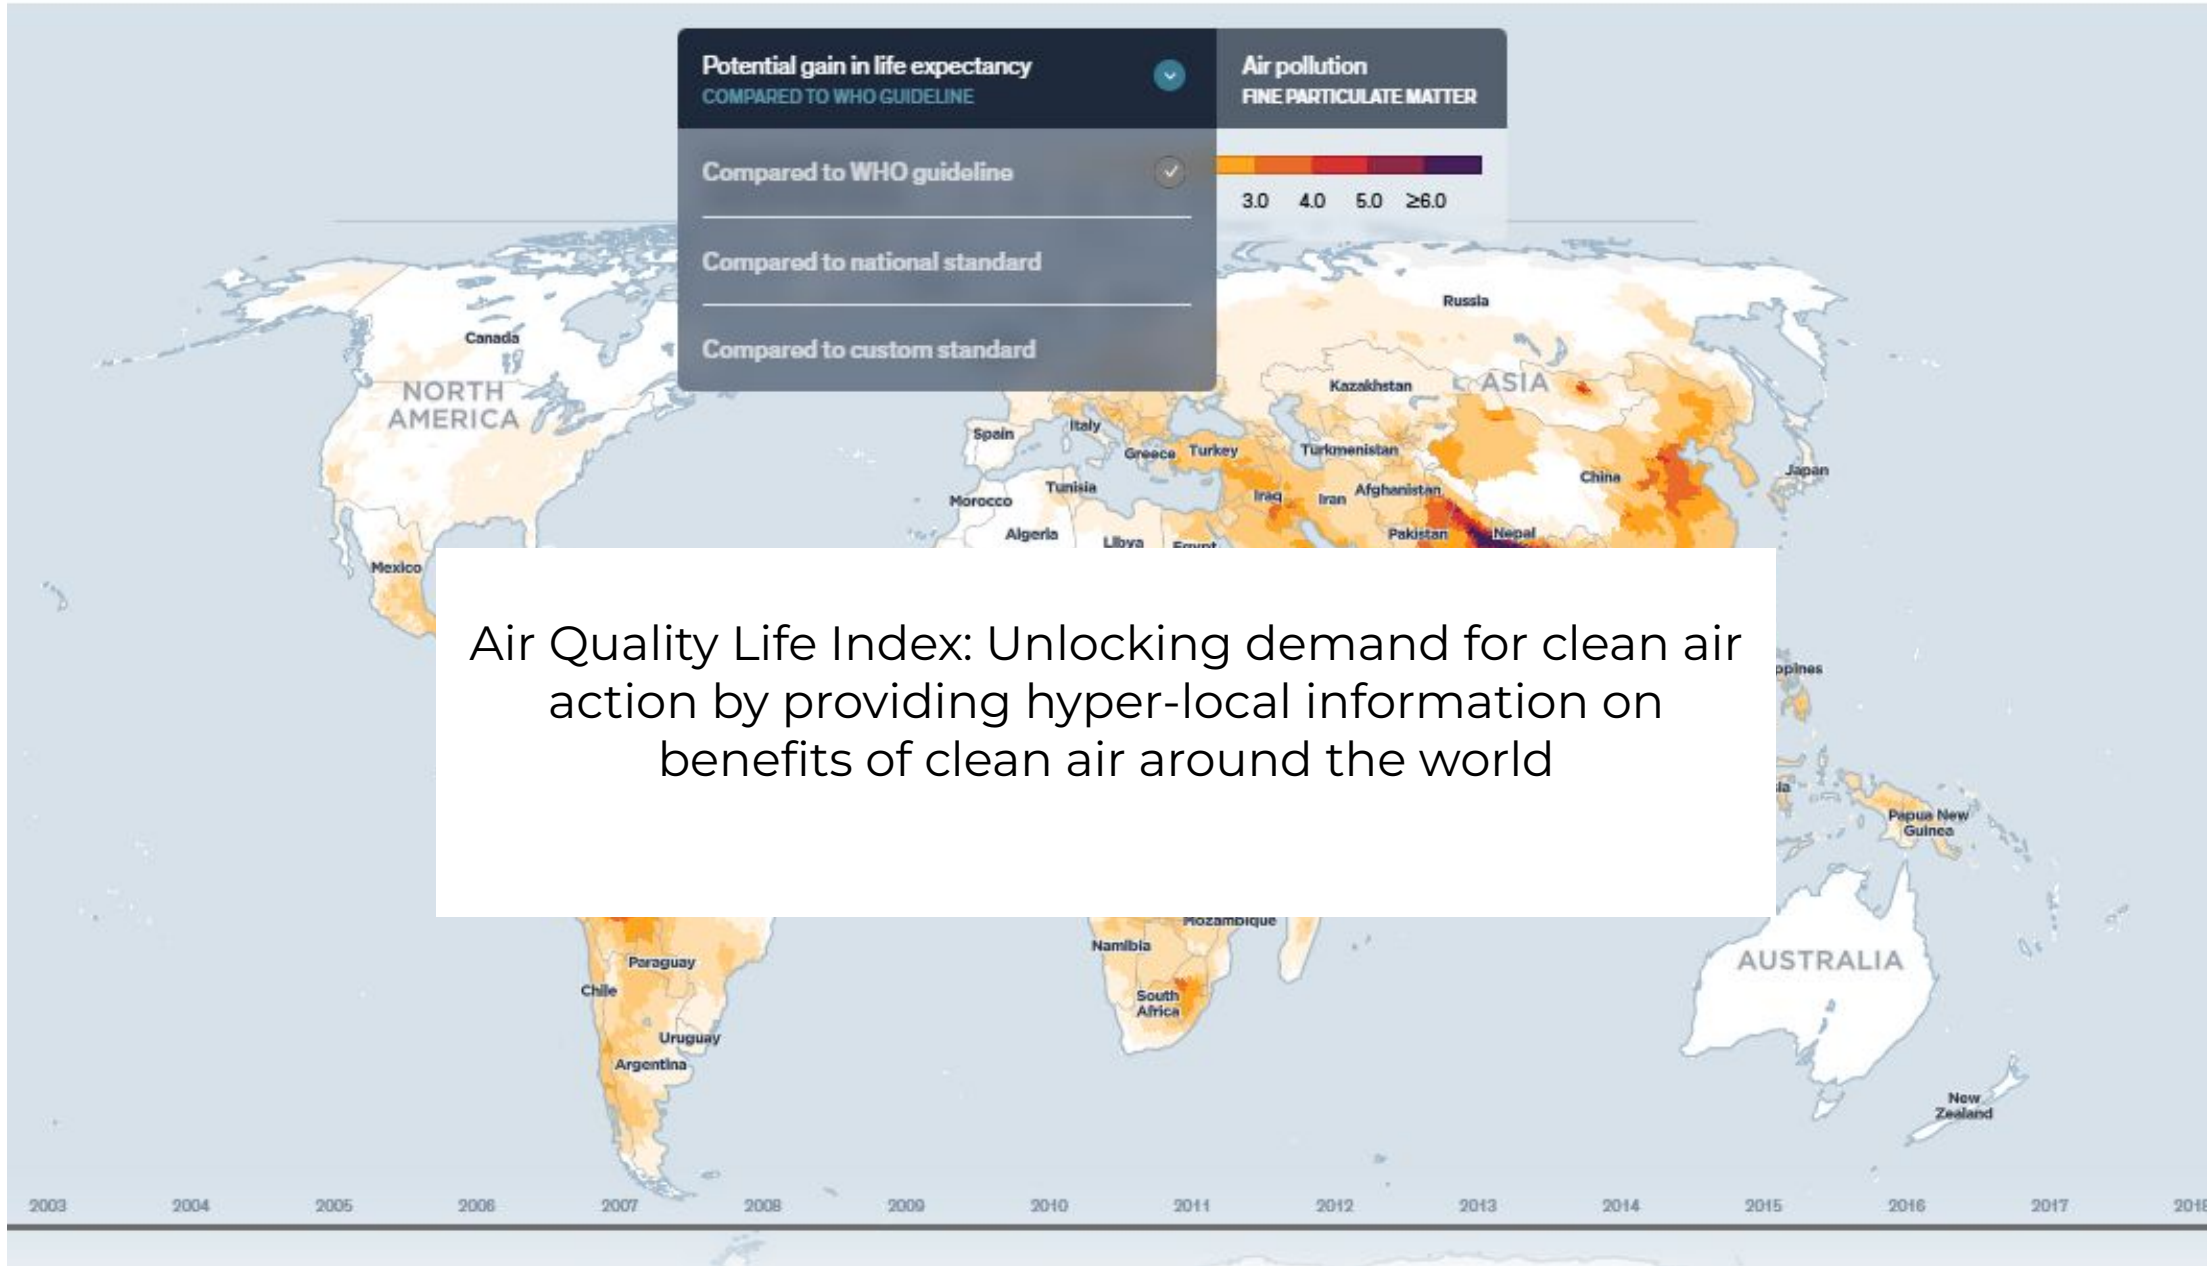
Potential gain in life expectancy
COMPARED TO WHO GUIDELINE

Air pollution
FINE PARTICULATE MATTER

Compared to WHO guideline

Compared to national standard

Compared to custom standard

3.0 4.0 5.0 ≥6.0

Russia

Canada

NORTH AMERICA

Kazakhstan

ASIA

Spain

Italy

Greece

Turkey

Turkmenistan

China

Japan

Morocco

Tunisia

Iraq

Iran

Afghanistan

Algeria

Libya

Egypt

Pakistan

Nepal

Mexico

Air Quality Life Index: Unlocking demand for clean air action by providing hyper-local information on benefits of clean air around the world

ppines

Papua New Guinea

Mozambique

Namibia

Paraguay

Chile

South Africa

AUSTRALIA

Uruguay

Argentina

New Zealand

2003 2004 2005 2006 2007 2008 2009 2010 2011 2012 2013 2014 2015 2016 2017 2018